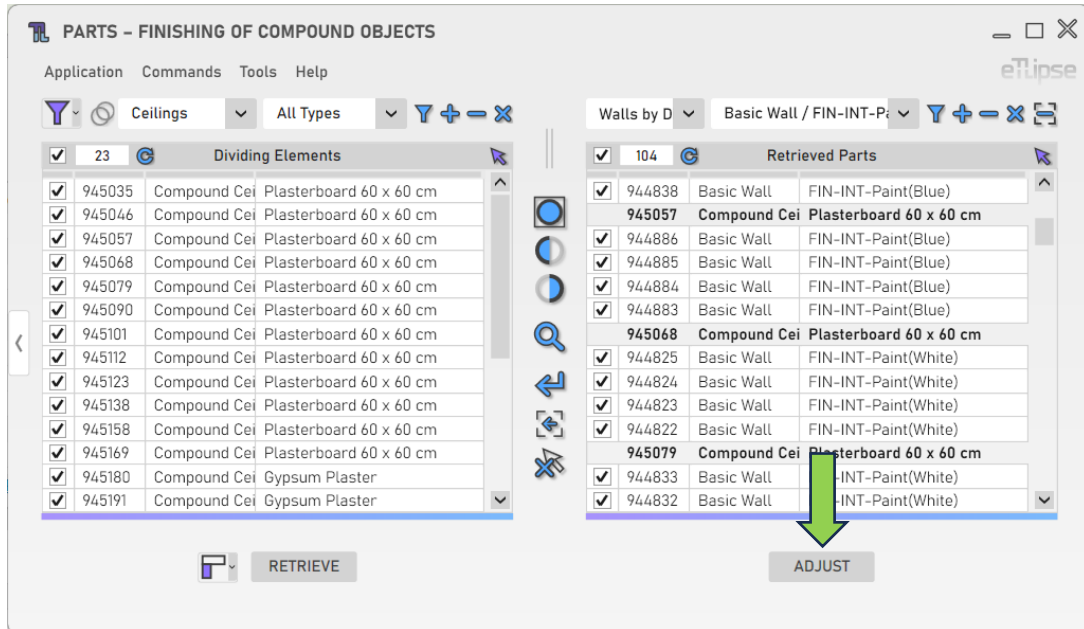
PARTS – FINISHING OF COMPOUND OBJECTS

Application Commands Tools Help

eTLipse

Ceilings | All Types

Walls by D | Basic Wall / FIN-INT-Pa

23 Dividing Elements

| | | | |
|---|---|---|---|
| ✓ | 945035 | Compound Cei | Plasterboard 60 x 60 cm |
| ✓ | 945046 | Compound Cei | Plasterboard 60 x 60 cm |
| ✓ | 945057 | Compound Cei | Plasterboard 60 x 60 cm |
| ✓ | 945068 | Compound Cei | Plasterboard 60 x 60 cm |
| ✓ | 945079 | Compound Cei | Plasterboard 60 x 60 cm |
| ✓ | 945090 | Compound Cei | Plasterboard 60 x 60 cm |
| ✓ | 945101 | Compound Cei | Plasterboard 60 x 60 cm |
| ✓ | 945112 | Compound Cei | Plasterboard 60 x 60 cm |
| ✓ | 945123 | Compound Cei | Plasterboard 60 x 60 cm |
| ✓ | 945138 | Compound Cei | Plasterboard 60 x 60 cm |
| ✓ | 945158 | Compound Cei | Plasterboard 60 x 60 cm |
| ✓ | 945169 | Compound Cei | Plasterboard 60 x 60 cm |
| ✓ | 945180 | Compound Cei | Gypsum Plaster |
| ✓ | 945191 | Compound Cei | Gypsum Plaster |

104 Retrieved Parts

| | | | |
|---|---|---|---|
| ✓ | 944838 | Basic Wall | FIN-INT-Paint(Blue) |
| | 945057 | Compound Cei | Plasterboard 60 x 60 cm |
| ✓ | 944886 | Basic Wall | FIN-INT-Paint(Blue) |
| ✓ | 944885 | Basic Wall | FIN-INT-Paint(Blue) |
| ✓ | 944884 | Basic Wall | FIN-INT-Paint(Blue) |
| ✓ | 944883 | Basic Wall | FIN-INT-Paint(Blue) |
| | 945068 | Compound Cei | Plasterboard 60 x 60 cm |
| ✓ | 944825 | Basic Wall | FIN-INT-Paint(White) |
| ✓ | 944824 | Basic Wall | FIN-INT-Paint(White) |
| ✓ | 944823 | Basic Wall | FIN-INT-Paint(White) |
| ✓ | 944822 | Basic Wall | FIN-INT-Paint(White) |
| | 945079 | Compound Cei | Plasterboard 60 x 60 cm |
| ✓ | 944833 | Basic Wall | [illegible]-INT-Paint(White) |
| ✓ | 944832 | Basic Wall | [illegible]-INT-Paint(White) |

RETRIEVE

ADJUST